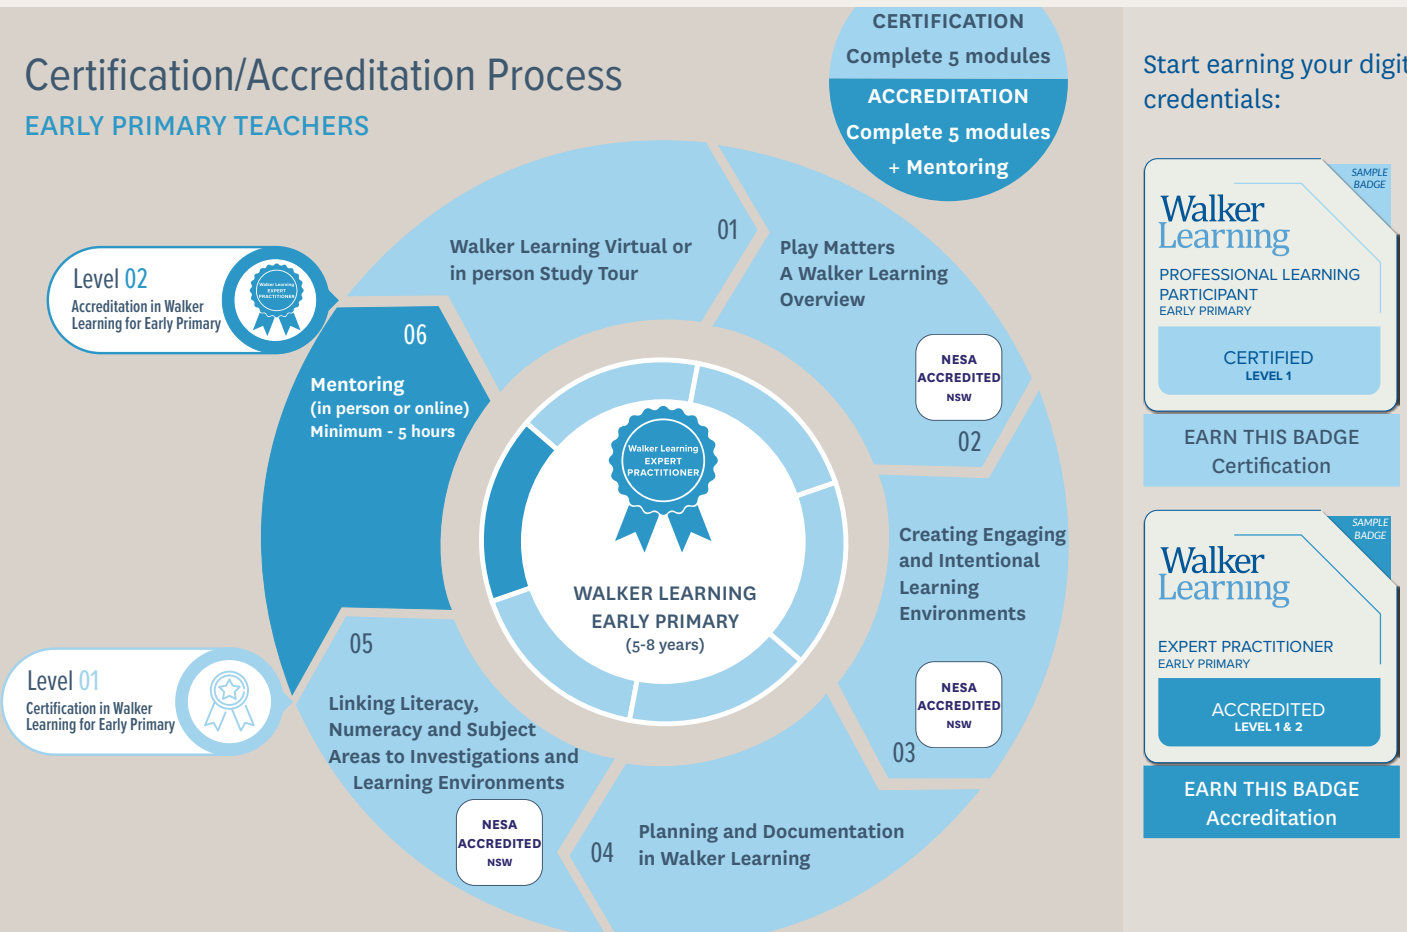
Certification/Accreditation Process
EARLY PRIMARY TEACHERS

CERTIFICATION
Complete 5 modules
ACCREDITATION
Complete 5 modules
+ Mentoring

Start earning your digit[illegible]
credentials:

Level 02
Accreditation in Walker Learning for Early Primary

Walker Learning EXPERT PRACTITIONER

Walker Learning Virtual or in person Study Tour

01
Play Matters
A Walker Learning Overview

NESA ACCREDITED NSW

02

06
Mentoring
(in person or online)
Minimum - 5 hours

Walker Learning EXPERT PRACTITIONER

WALKER LEARNING EARLY PRIMARY
(5-8 years)

Creating Engaging and Intentional Learning Environments

NESA ACCREDITED NSW

03

Level 01
Certification in Walker Learning for Early Primary

05
Linking Literacy, Numeracy and Subject Areas to Investigations and Learning Environments

NESA ACCREDITED NSW

04
Planning and Documentation in Walker Learning

SAMPLE BADGE
Walker Learning
PROFESSIONAL LEARNING PARTICIPANT
EARLY PRIMARY
CERTIFIED
LEVEL 1

EARN THIS BADGE
Certification

SAMPLE BADGE
Walker Learning
EXPERT PRACTITIONER
EARLY PRIMARY
ACCREDITED
LEVEL 1 & 2

EARN THIS BADGE
Accreditation